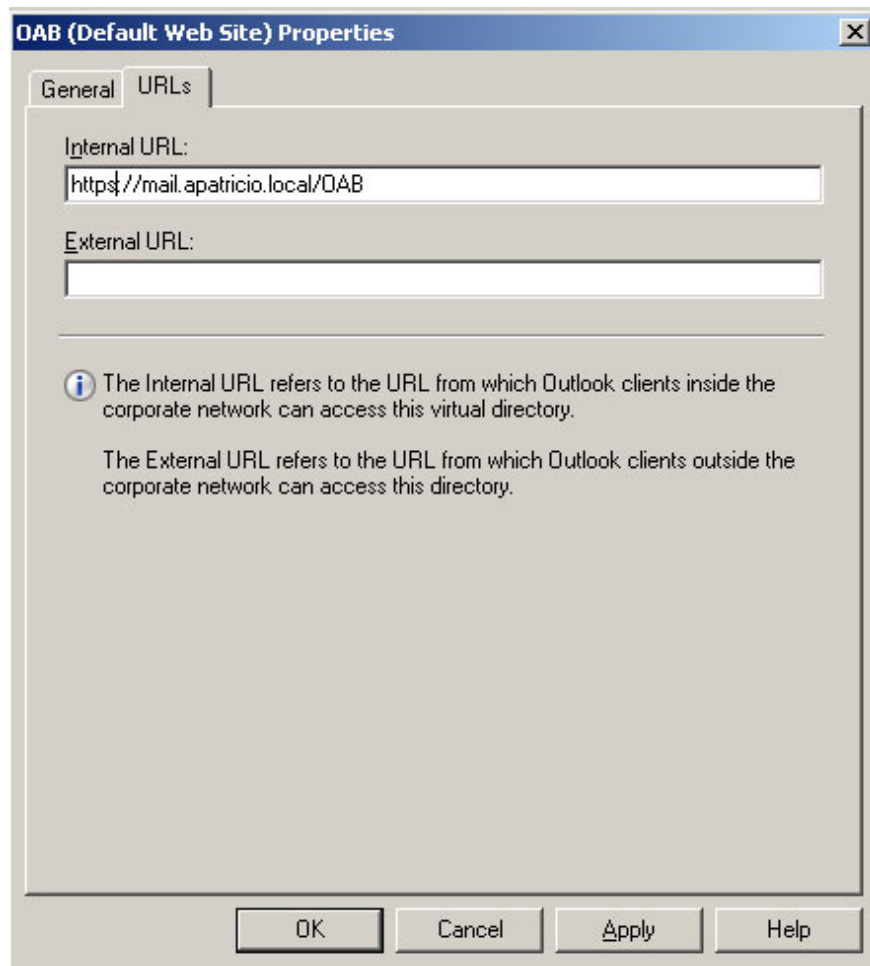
OAB (Default Web Site) Properties

General URLs

Internal URL:

https://mail.apatricio.local/OAB

External URL:

The Internal URL refers to the URL from which Outlook clients inside the corporate network can access this virtual directory.

The External URL refers to the URL from which Outlook clients outside the corporate network can access this directory.

OK Cancel Apply Help